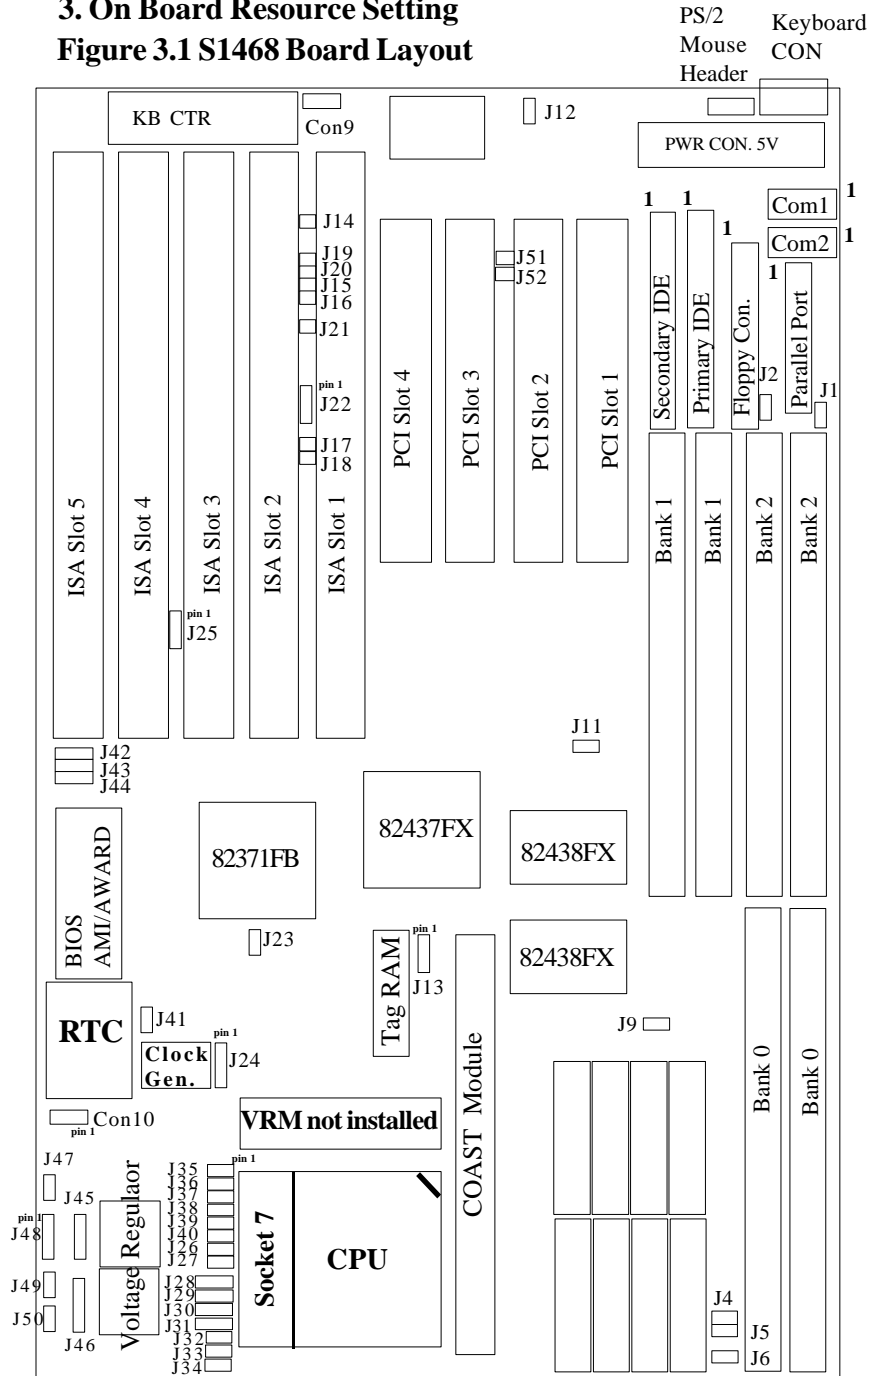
3. On Board Resource Setting
Figure 3.1 S1468 Board Layout

PS/2 Mouse Header
Keyboard CON

KB CTR
Con9
J12
PWR CON. 5V

1
1
1
1
Com1
1
Com2
1
1

J14
J19
J20
J15
J16
J21
pin 1
J22
J17
J18
J51
J52

Secondary IDE
Primary IDE
Floppy Con.
Parallel Port
J2
J1

PCI Slot 4
PCI Slot 3
PCI Slot 2
PCI Slot 1

ISA Slot 5
ISA Slot 4
ISA Slot 3
ISA Slot 2
ISA Slot 1
pin 1
J25

Bank 1
Bank 1
Bank 2
Bank 2

J11
J42
J43
J44

BIOS AMI/AWARD
82371FB
82437FX
82438FX
82438FX
J23
pin 1
Tag RAM
J13

RTC
J41
pin 1
Clock Gen.
J24
J9
COAST Module
Bank 0
Bank 0

Con10
pin 1
VRM not installed

J47
J45
pin 1
J48
J49
J50
J46
Voltage Regulaor
pin 1
J35
J36
J37
J38
J39
J40
J26
J27
J28
J29
J30
J31
J32
J33
J34
Socket 7
CPU
J4
J5
J6